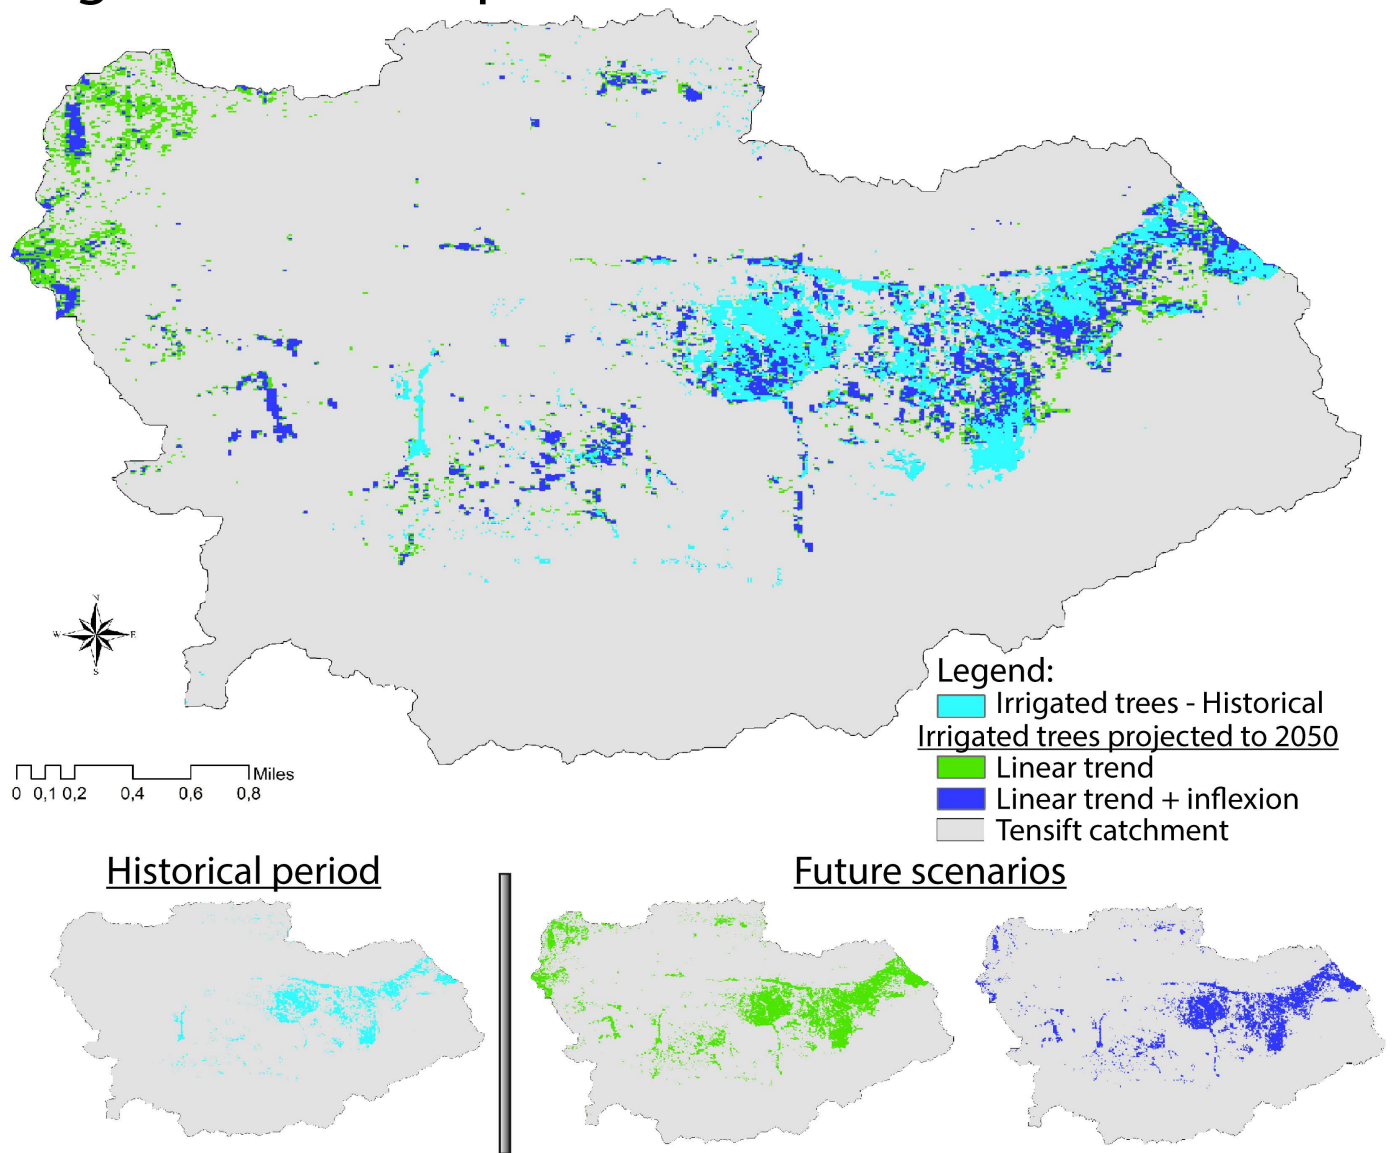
Legend:
Irrigated trees - Historical
Irrigated trees projected to 2050
Linear trend
Linear trend + inflexion
Tensift catchment

N
W
E
S

Miles
0 0,1 0,2 0,4 0,6 0,8

Historical period

Future scenarios